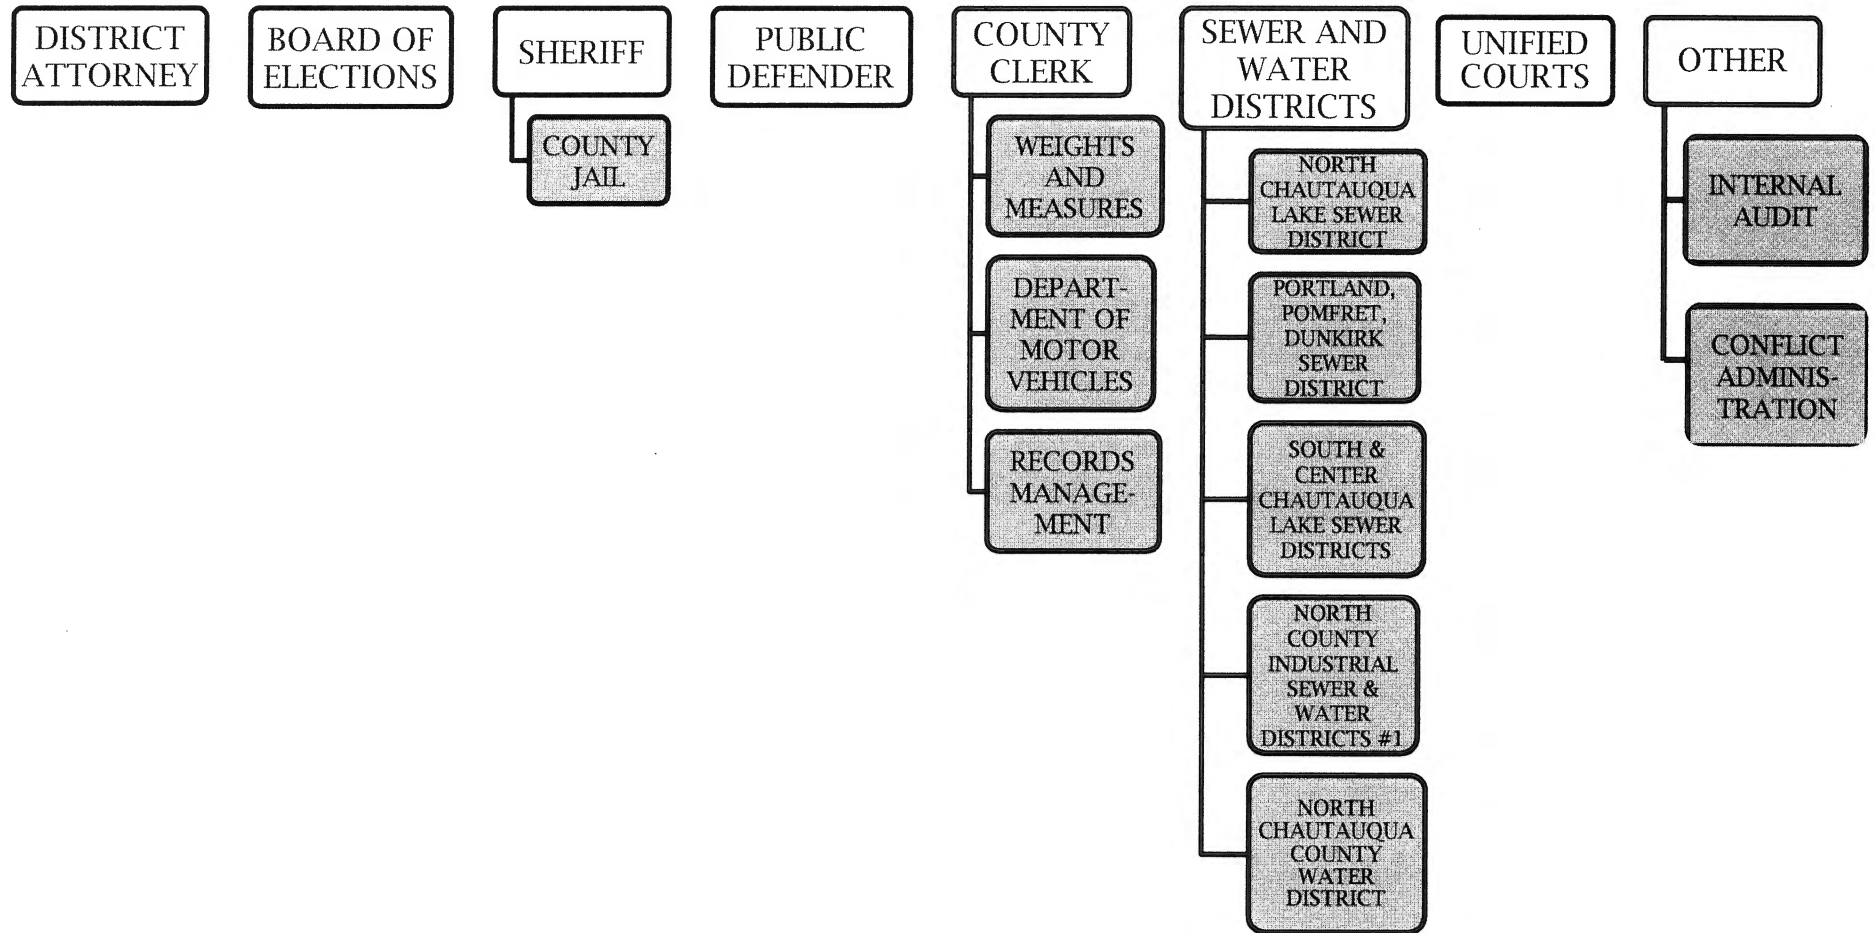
DISTRICT ATTORNEY

BOARD OF ELECTIONS

SHERIFF

COUNTY JAIL

PUBLIC DEFENDER

COUNTY CLERK

WEIGHTS AND MEASURES

DEPARTMENT OF MOTOR VEHICLES

RECORDS MANAGEMENT

SEWER AND WATER DISTRICTS

NORTH CHAUTAUQUA LAKE SEWER DISTRICT

PORTLAND, POMFRET, DUNKIRK SEWER DISTRICT

SOUTH & CENTER CHAUTAUQUA LAKE SEWER DISTRICTS

NORTH COUNTY INDUSTRIAL SEWER & WATER DISTRICTS #1

NORTH CHAUTAUQUA COUNTY WATER DISTRICT

UNIFIED COURTS

OTHER

INTERNAL AUDIT

CONFLICT ADMINISTRATION